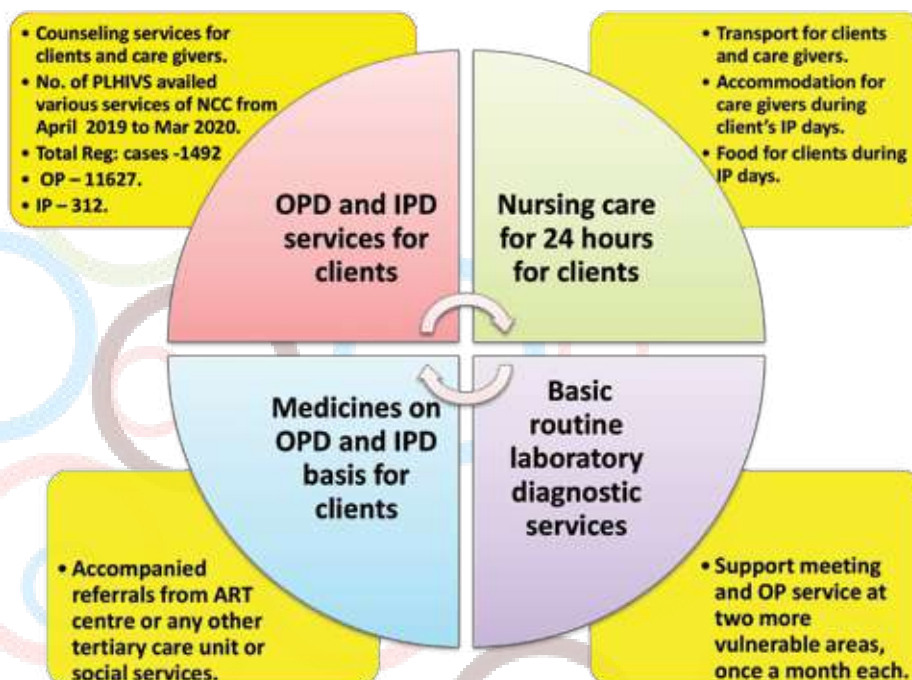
• Counseling services for clients and care givers.
• No. of PLHIVS availed various services of NCC from April 2019 to Mar 2020.
• Total Reg: cases -1492
• OP – 11627.
• IP – 312.

• Transport for clients and care givers.
• Accommodation for care givers during client's IP days.
• Food for clients during IP days.

OPD and IPD services for clients

Nursing care for 24 hours for clients

Medicines on OPD and IPD basis for clients

Basic routine laboratory diagnostic services

• Accompanied referrals from ART centre or any other tertiary care unit or social services.

• Support meeting and OP service at two more vulnerable areas, once a month each.